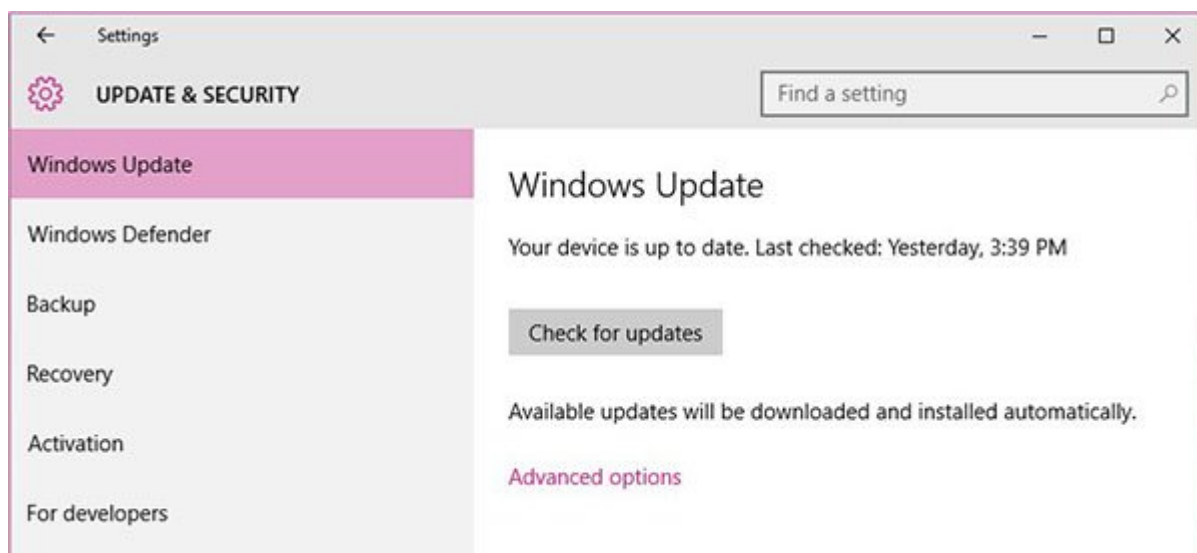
Settings

UPDATE & SECURITY

Find a setting

Windows Update

Windows Defender

Backup

Recovery

Activation

For developers

Windows Update

Your device is up to date. Last checked: Yesterday, 3:39 PM

Check for updates

Available updates will be downloaded and installed automatically.

Advanced options